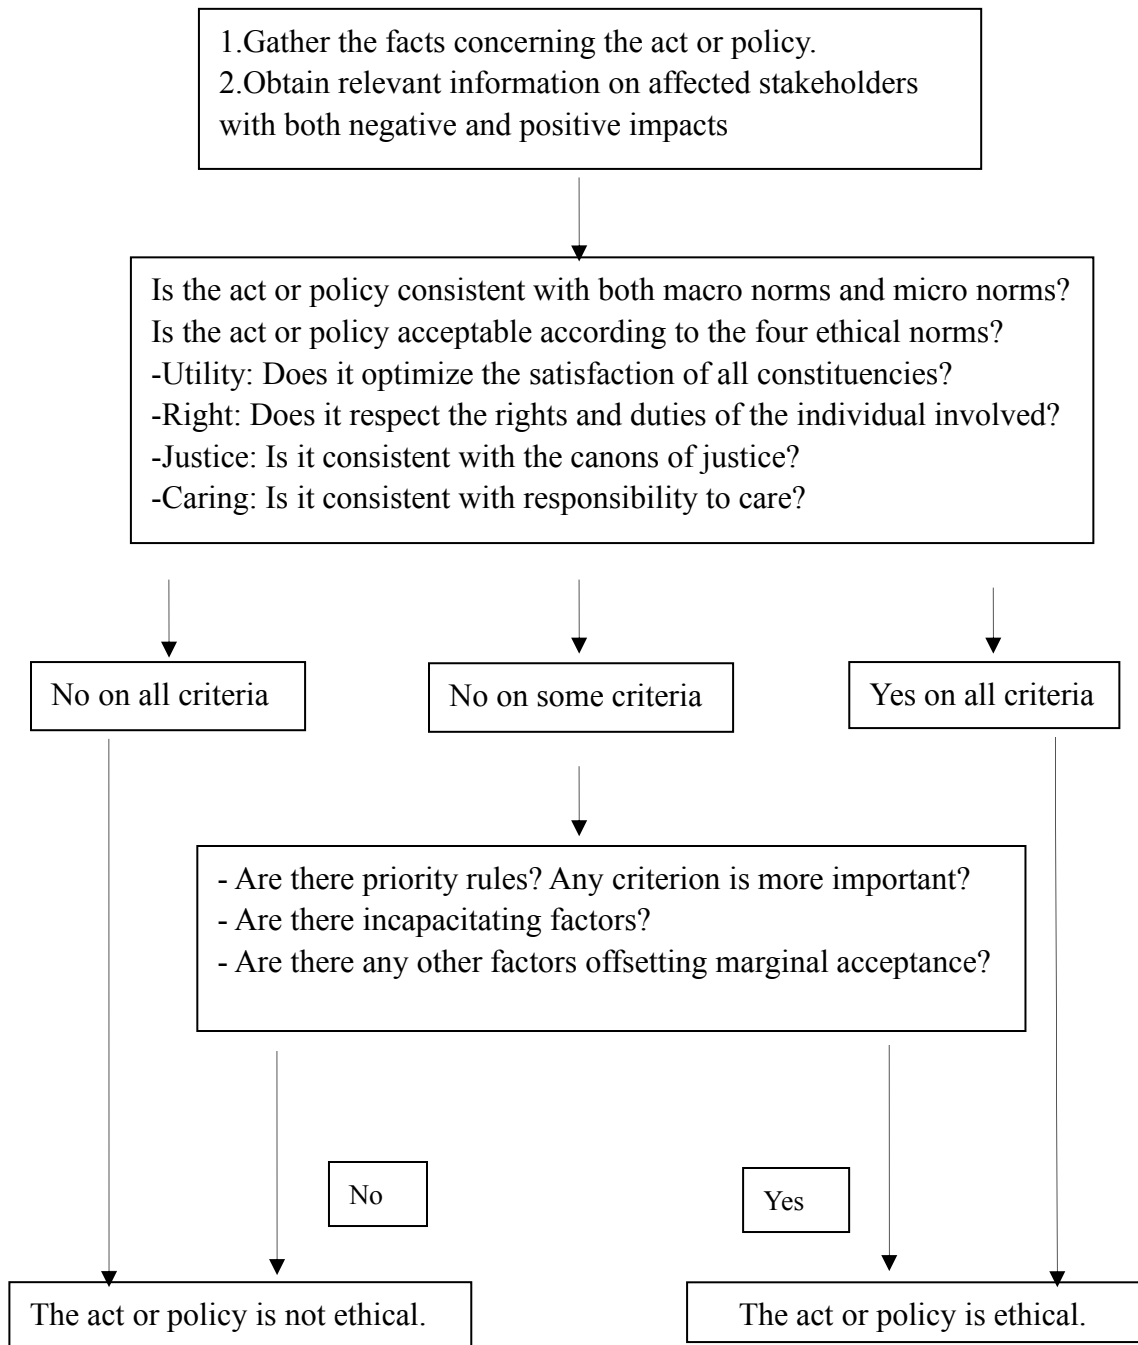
1.Gather the facts concerning the act or policy.
2.Obtain relevant information on affected stakeholders with both negative and positive impacts

Is the act or policy consistent with both macro norms and micro norms?
Is the act or policy acceptable according to the four ethical norms?
-Utility: Does it optimize the satisfaction of all constituencies?
-Right: Does it respect the rights and duties of the individual involved?
-Justice: Is it consistent with the canons of justice?
-Caring: Is it consistent with responsibility to care?

No on all criteria

No on some criteria

Yes on all criteria

- Are there priority rules? Any criterion is more important?
- Are there incapacitating factors?
- Are there any other factors offsetting marginal acceptance?

No

Yes

The act or policy is not ethical.

The act or policy is ethical.